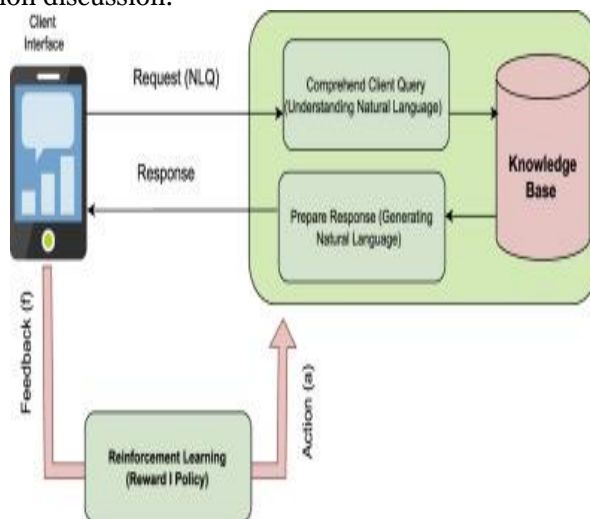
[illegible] discussion.

Client Interface

Request (NLQ)

Comprehend Client Query (Understanding Natural Language)

Knowledge Base

Response

Prepare Response (Generating Natural Language)

Feedback (f)

Action (a)

Reinforcement Learning (Reward I Policy)